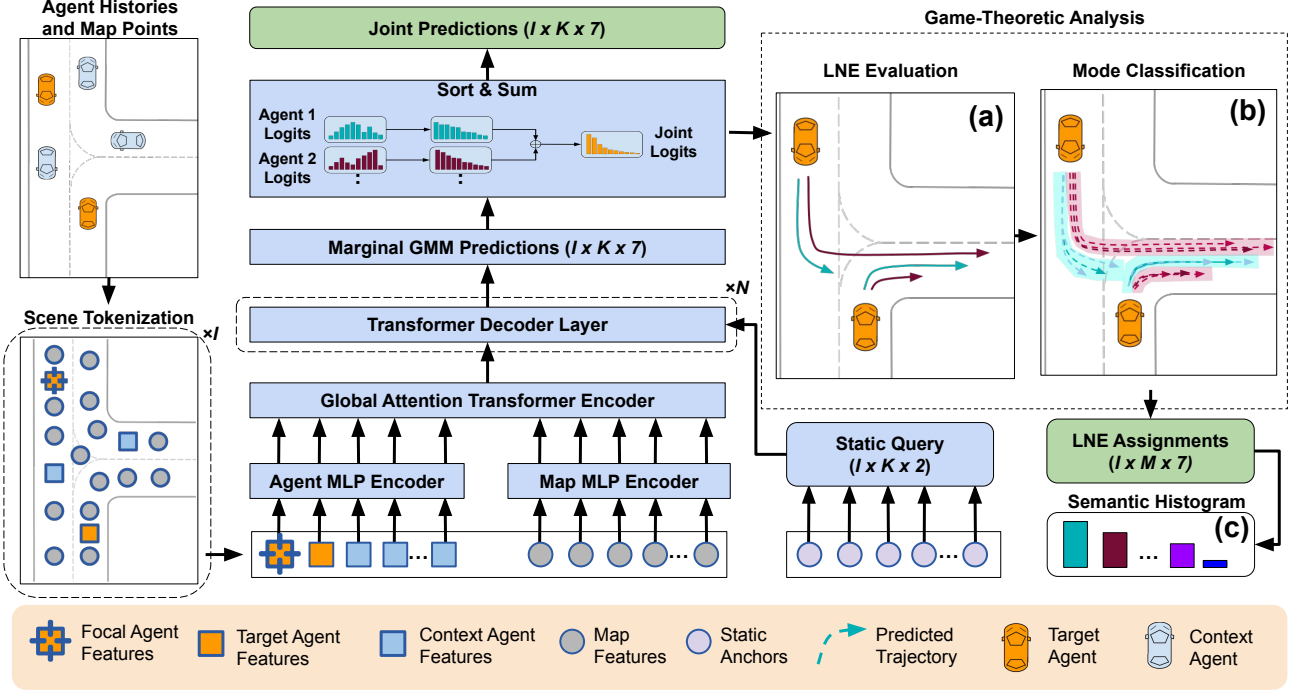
Agent Histories and Map Points

Scene Tokenization

×I

Joint Predictions (*I x K x 7*)

Sort & Sum

Agent 1 Logits

Agent 2 Logits

Joint Logits

Marginal GMM Predictions (*I x K x 7*)

×N

Transformer Decoder Layer

Global Attention Transformer Encoder

Agent MLP Encoder

Map MLP Encoder

Static Query (*I x K x 2*)

Game-Theoretic Analysis

LNE Evaluation

(a)

Mode Classification

(b)

LNE Assignments (*I x M x 7*)

Semantic Histogram

(c)

Focal Agent Features

Target Agent Features

Context Agent Features

Map Features

Static Anchors

Predicted Trajectory

Target Agent

Context Agent